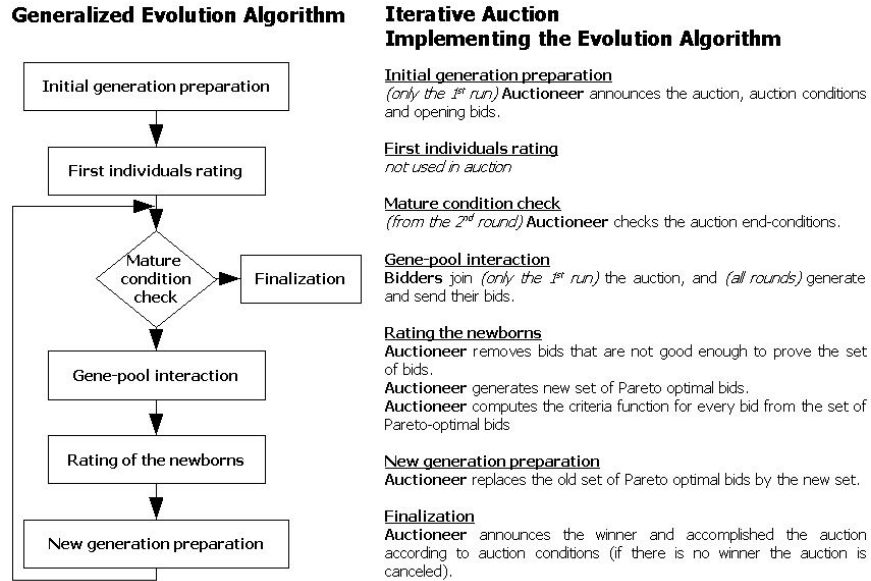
Generalized Evolution Algorithm

Initial generation preparation

First individuals rating

Mature condition check

Finalization

Gene-pool interaction

Rating of the newborns

New generation preparation

Iterative Auction Implementing the Evolution Algorithm

Initial generation preparation
(only the 1$^{st}$ run) Auctioneer announces the auction, auction conditions and opening bids.

First individuals rating
not used in auction

Mature condition check
(from the 2$^{nd}$ round) Auctioneer checks the auction end-conditions.

Gene-pool interaction
Bidders join (only the 1$^{st}$ run) the auction, and (all rounds) generate and send their bids.

Rating the newborns
Auctioneer removes bids that are not good enough to prove the set of bids.
Auctioneer generates new set of Pareto optimal bids.
Auctioneer computes the criteria function for every bid from the set of Pareto-optimal bids

New generation preparation
Auctioneer replaces the old set of Pareto optimal bids by the new set.

Finalization
Auctioneer announces the winner and accomplished the auction according to auction conditions (if there is no winner the auction is canceled).